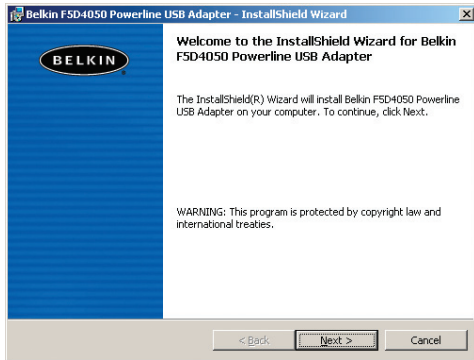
Belkin F5D4050 Powerline USB Adapter - InstallShield Wizard

BELKIN

Welcome to the InstallShield Wizard for Belkin F5D4050 Powerline USB Adapter

The InstallShield(R) Wizard will install Belkin F5D4050 Powerline USB Adapter on your computer. To continue, click Next.

WARNING: This program is protected by copyright law and international treaties.

< Back

Next >

Cancel